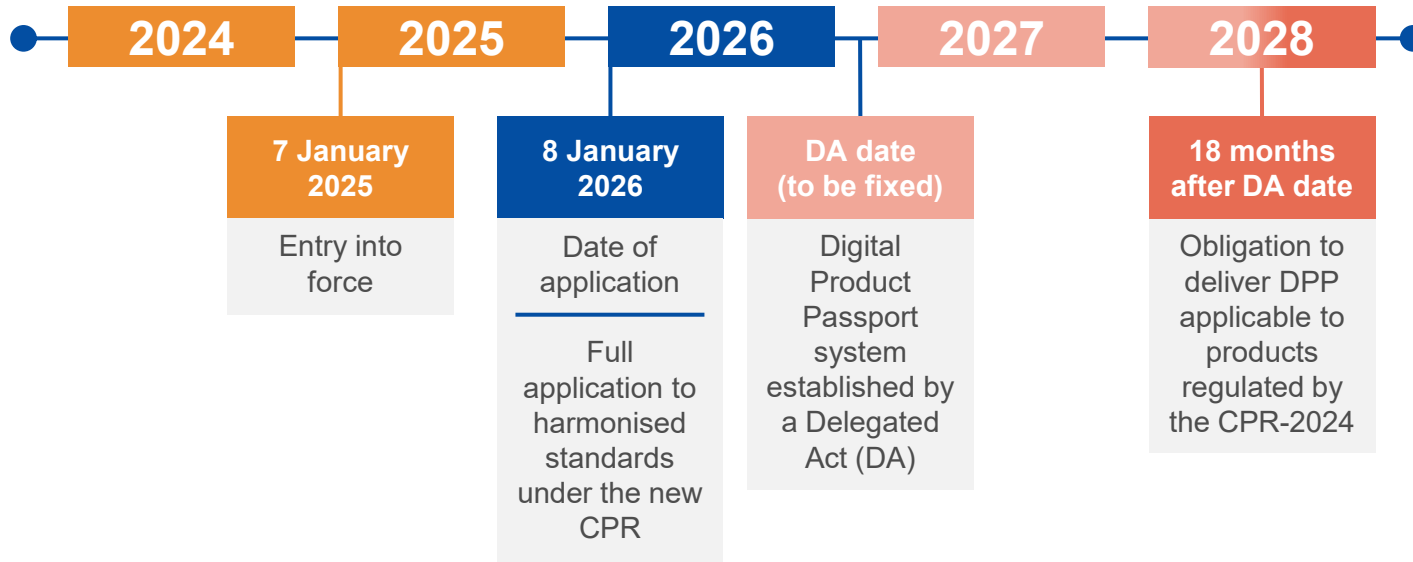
2024

2025

2026

2027

2028

7 January 2025

Entry into force

8 January 2026

Date of application

Full application to harmonised standards under the new CPR

DA date (to be fixed)

Digital Product Passport system established by a Delegated Act (DA)

18 months after DA date

Obligation to deliver DPP applicable to products regulated by the CPR-2024